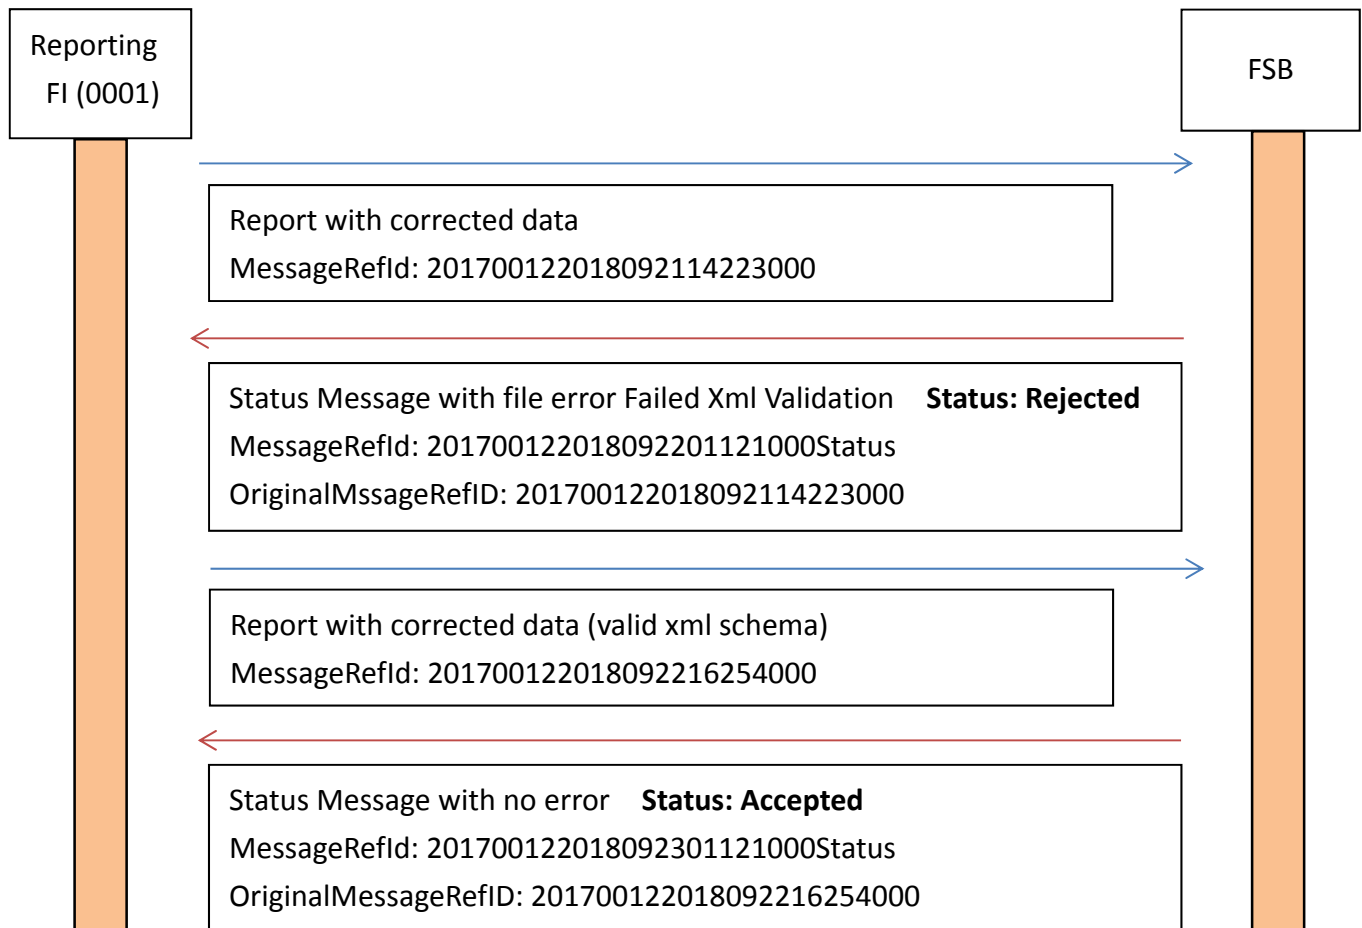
Reporting FI (0001)

FSB

Report with corrected data
MessageRefId: 20170012201809211422300​0

Status Message with file error Failed Xml Validation **Status: Rejected**
MessageRefId: 20170012201809220112100​0Status
OriginalMssageRefID: 20170012201809211422300​0

Report with corrected data (valid xml schema)
MessageRefId: 20170012201809221625400​0

Status Message with no error **Status: Accepted**
MessageRefId: 20170012201809230112100​0Status
OriginalMessageRefID: 20170012201809221625400​0